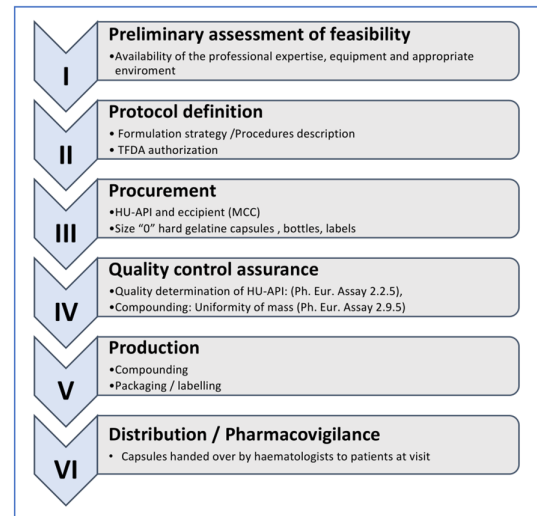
I

Preliminary assessment of feasibility
•Availability of the professional expertise, equipment and appropriate enviroment

II

Protocol definition
• Formulation strategy /Procedures description
• TFDA authorization

III

Procurement
•HU-API and eccipient (MCC)
•Size "0" hard gelatine capsules , bottles, labels

IV

Quality control assurance
•Quality determination of HU-API: (Ph. Eur. Assay 2.2.5),
•Compounding: Uniformity of mass (Ph. Eur. Assay 2.9.5)

V

Production
•Compounding
•Packaging / labelling

VI

Distribution / Pharmacovigilance
• Capsules handed over by haematologists to patients at visit